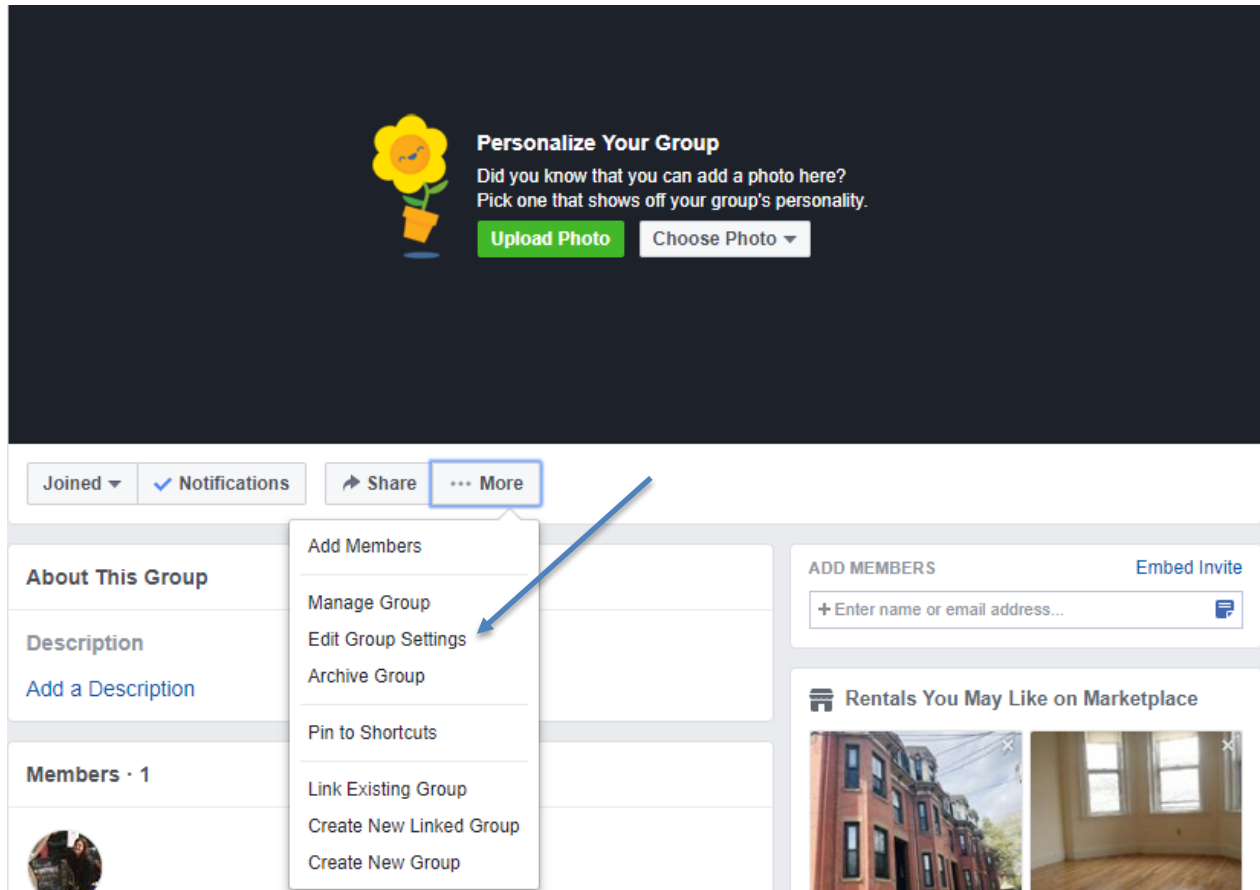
Personalize Your Group

Did you know that you can add a photo here? Pick one that shows off your group's personality.

Upload Photo

Choose Photo

Joined

Notifications

Share

More

Add Members

Manage Group

Edit Group Settings

Archive Group

Pin to Shortcuts

Link Existing Group

Create New Linked Group

Create New Group

About This Group

Description

Add a Description

Members · 1

ADD MEMBERS

Embed Invite

+ Enter name or email address...

Rentals You May Like on Marketplace